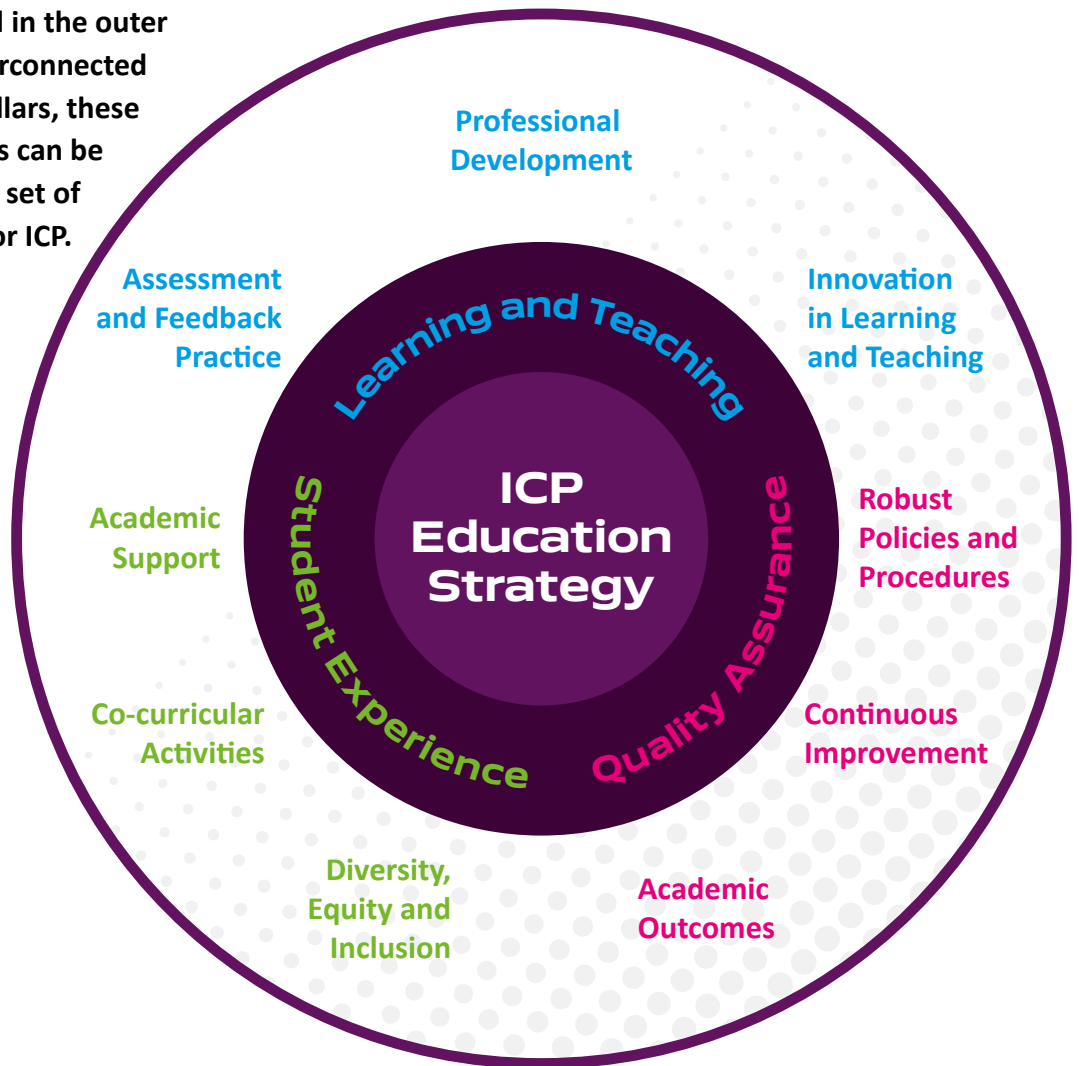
l in the outer rconnected llars, these s can be set of or ICP.

Professional Development

Assessment and Feedback Practice

Innovation in Learning and Teaching

Learning and Teaching

ICP Education Strategy

Student Experience

Quality Assurance

Academic Support

Robust Policies and Procedures

Co-curricular Activities

Continuous Improvement

Diversity, Equity and Inclusion

Academic Outcomes